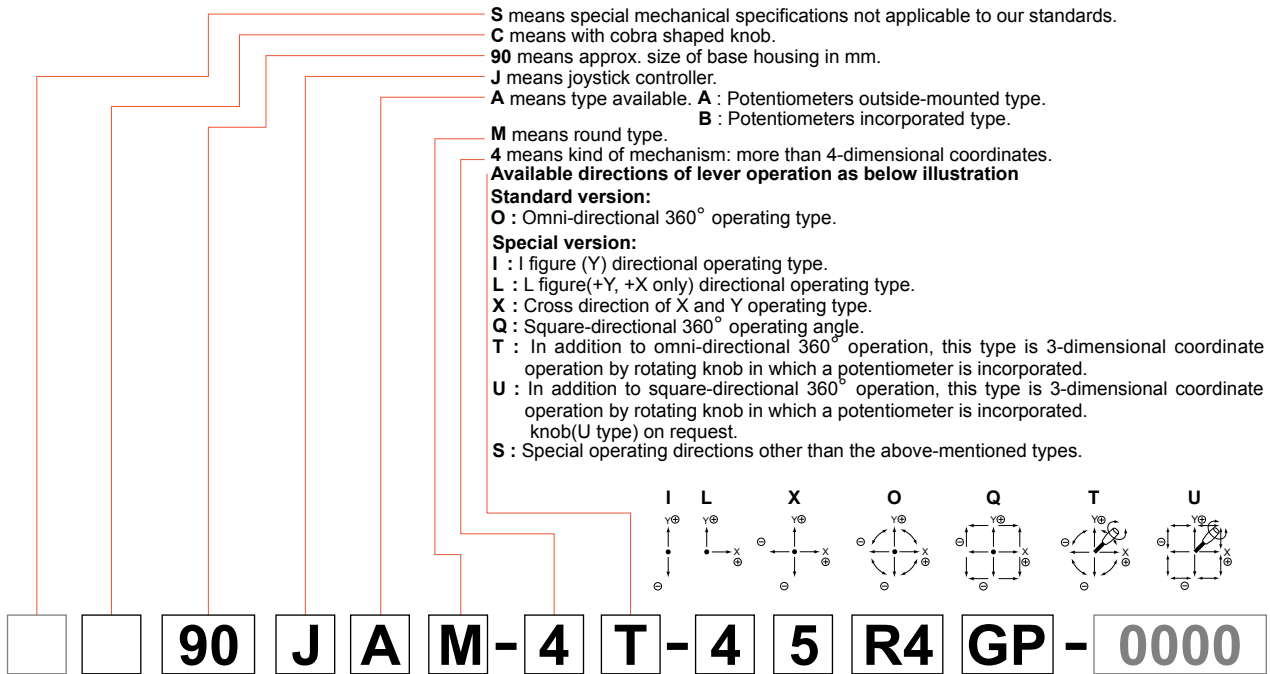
**S** means special mechanical specifications not applicable to our standards.
**C** means with cobra shaped knob.
**90** means approx. size of base housing in mm.
**J** means joystick controller.
**A** means type available. **A** : Potentiometers outside-mounted type.
**B** : Potentiometers incorporated type.
**M** means round type.
**4** means kind of mechanism: more than 4-dimensional coordinates.
**Available directions of lever operation as below illustration**
**Standard version:**
**O :** Omni-directional 360° operating type.
**Special version:**
**I :** I figure (Y) directional operating type.
**L :** L figure(+Y, +X only) directional operating type.
**X :** Cross direction of X and Y operating type.
**Q :** Square-directional 360° operating angle.
**T :** In addition to omni-directional 360° operation, this type is 3-dimensional coordinate operation by rotating knob in which a potentiometer is incorporated.
**U :** In addition to square-directional 360° operation, this type is 3-dimensional coordinate operation by rotating knob in which a potentiometer is incorporated.
knob(U type) on request.
**S :** Special operating directions other than the above-mentioned types.

I L X O Q T U
Y⊕ ⊖ X ⊕ Y⊕ X ⊕ ⊖ Y⊕ X ⊕ ⊖ ⊖ Y⊕ X ⊕ ⊖ ⊖ Y⊕ X ⊕ ⊖ ⊖ Y⊕ X ⊕ ⊖ ⊖ Y⊕ X ⊕ ⊖

90 J A M - 4 T - 4 5 R4 GP - 0000